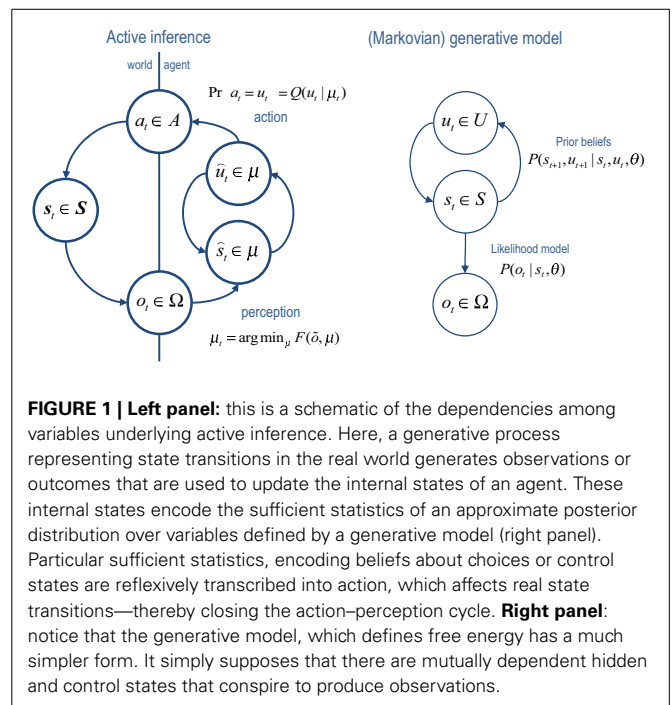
Active inference

world agent

Pr $a_t = u_t = Q(u_t \mid \mu_t)$

$a_t \in A$

action

$\hat{u}_t \in \mu$

$s_t \in S$

$\hat{s}_t \in \mu$

$o_t \in \Omega$

perception

$\mu_t = \arg\min_\mu F(\tilde{o}, \mu)$

(Markovian) generative model

$u_t \in U$

Prior beliefs

$P(s_{t+1}, u_{t+1} \mid s_t, u_t, \theta)$

$s_t \in S$

Likelihood model

$P(o_t \mid s_t, \theta)$

$o_t \in \Omega$

**FIGURE 1 | Left panel:** this is a schematic of the dependencies among variables underlying active inference. Here, a generative process representing state transitions in the real world generates observations or outcomes that are used to update the internal states of an agent. These internal states encode the sufficient statistics of an approximate posterior distribution over variables defined by a generative model (right panel). Particular sufficient statistics, encoding beliefs about choices or control states are reflexively transcribed into action, which affects real state transitions—thereby closing the action–perception cycle. **Right panel**: notice that the generative model, which defines free energy has a much simpler form. It simply supposes that there are mutually dependent hidden and control states that conspire to produce observations.